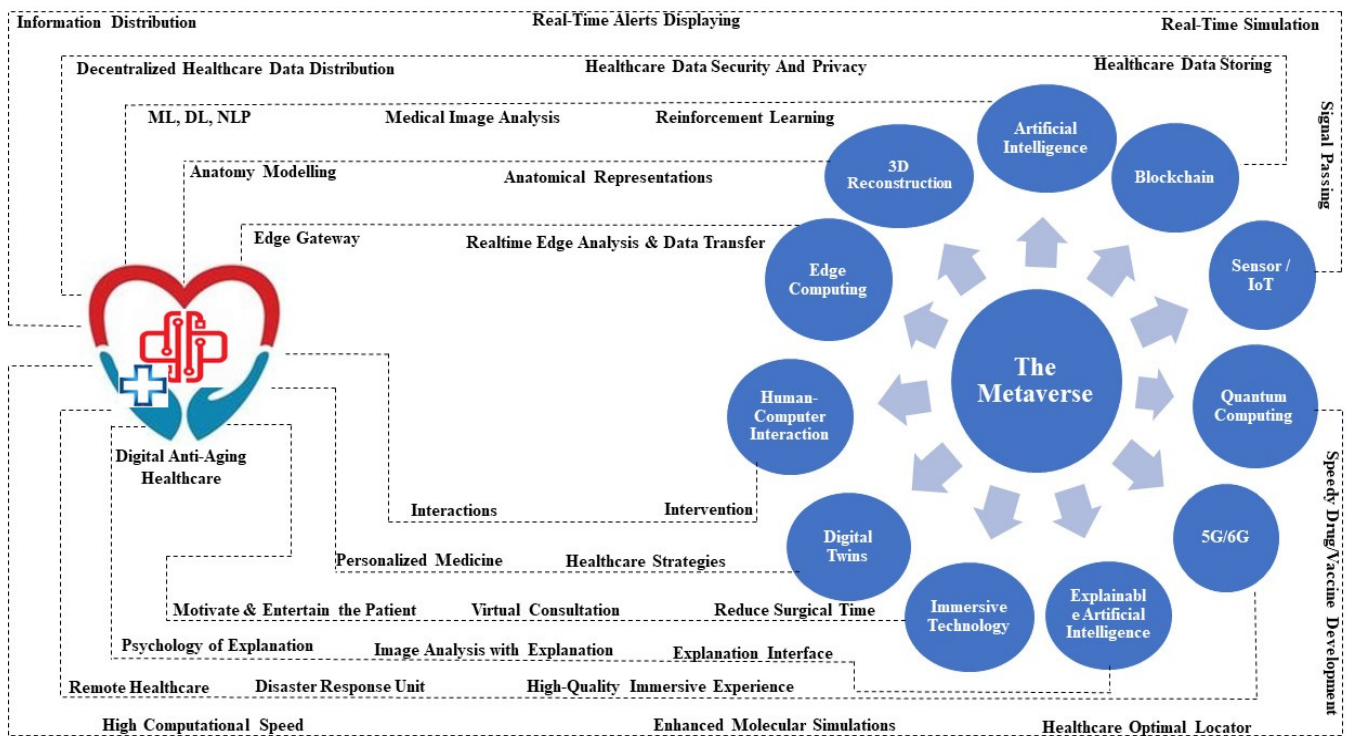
Information Distribution
Real-Time Alerts Displaying
Real-Time Simulation
Decentralized Healthcare Data Distribution
Healthcare Data Security And Privacy
Healthcare Data Storing
Signal Passing
ML, DL, NLP
Medical Image Analysis
Reinforcement Learning
Anatomy Modelling
Anatomical Representations
Edge Gateway
Realtime Edge Analysis & Data Transfer
Artificial Intelligence
3D Reconstruction
Blockchain
Sensor / IoT
Edge Computing
The Metaverse
Quantum Computing
Human-Computer Interaction
Digital Anti-Aging Healthcare
Speedy Drug/Vaccine Development
Interactions
Intervention
Digital Twins
5G/6G
Personalized Medicine
Healthcare Strategies
Immersive Technology
Explainabl e Artificial Intelligence
Motivate & Entertain the Patient
Virtual Consultation
Reduce Surgical Time
Psychology of Explanation
Image Analysis with Explanation
Explanation Interface
Remote Healthcare
Disaster Response Unit
High-Quality Immersive Experience
High Computational Speed
Enhanced Molecular Simulations
Healthcare Optimal Locator